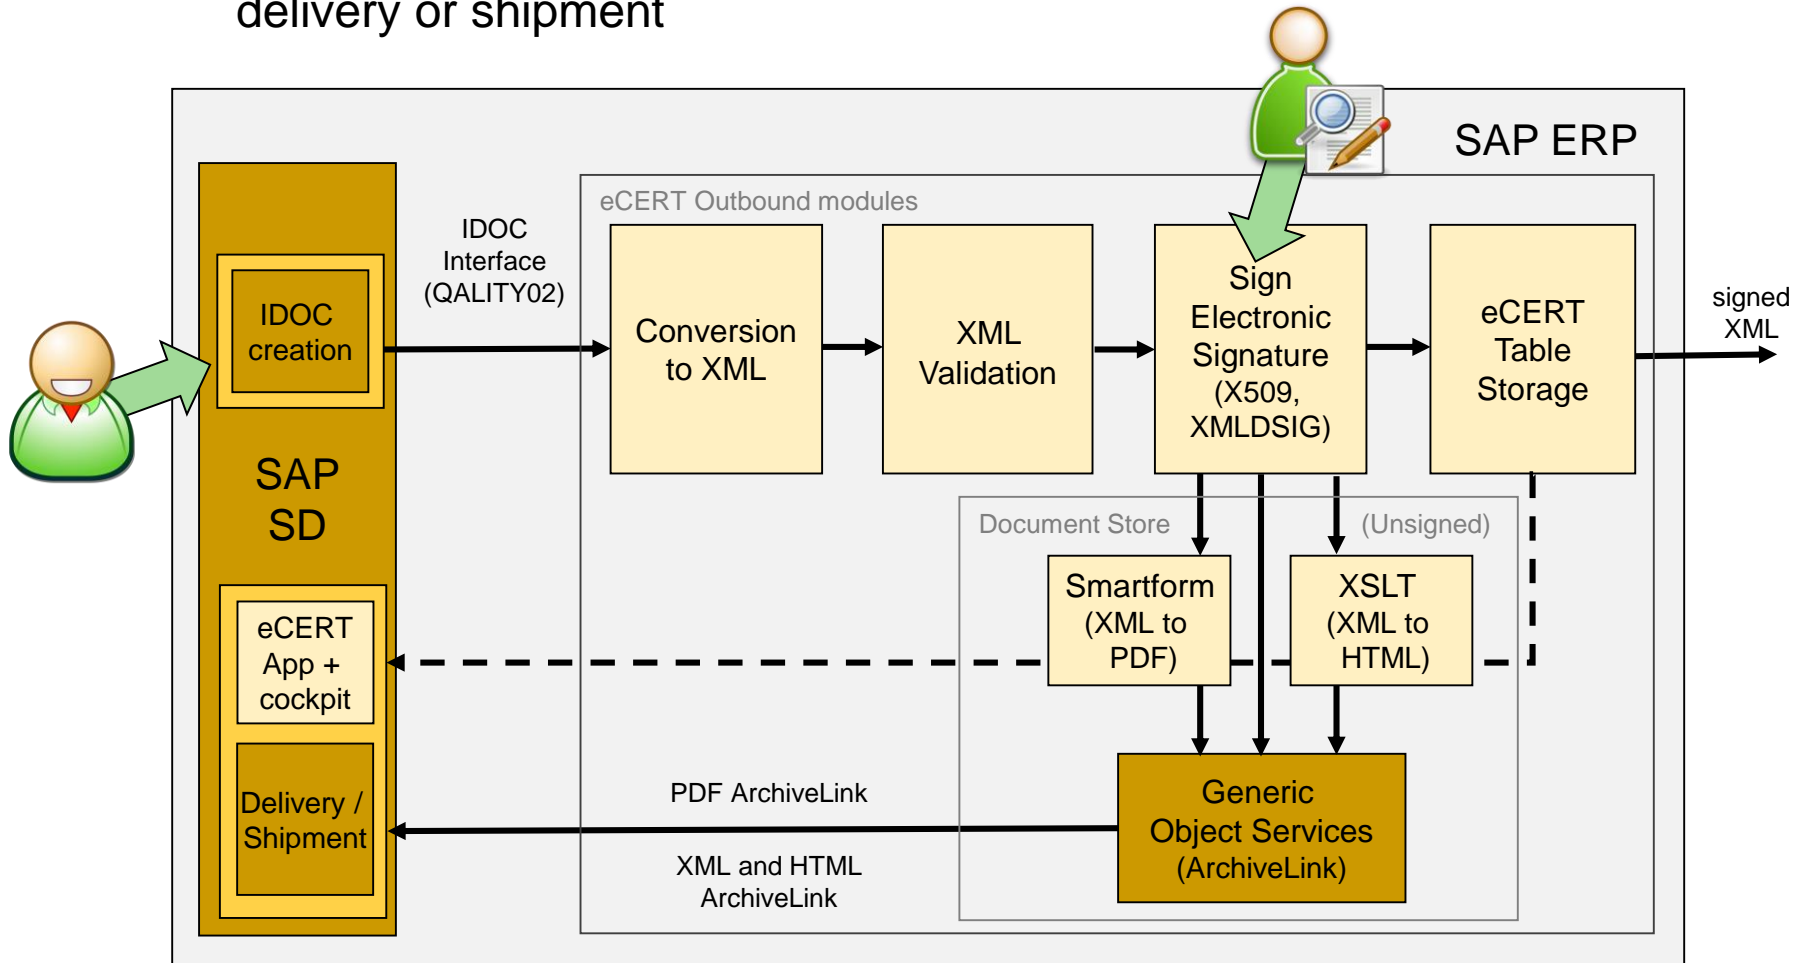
delivery or shipment

SAP ERP

IDOC creation

SAP SD

eCERT App + cockpit

Delivery / Shipment

IDOC Interface (QALITY02)

eCERT Outbound modules

Conversion to XML

XML Validation

Sign Electronic Signature (X509, XMLDSIG)

eCERT Table Storage

signed XML

Document Store

(Unsigned)

Smartform (XML to PDF)

XSLT (XML to HTML)

Generic Object Services (ArchiveLink)

PDF ArchiveLink

XML and HTML ArchiveLink